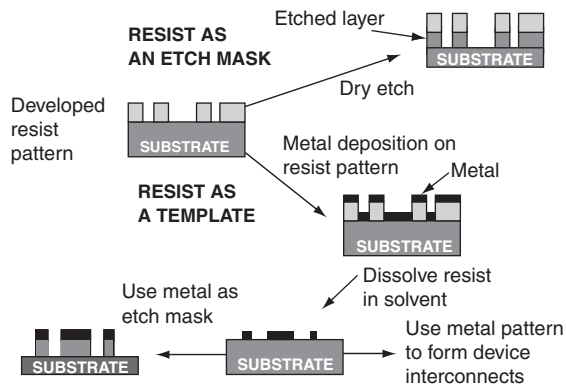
RESIST AS AN ETCH MASK

Etched layer

SUBSTRATE

Dry etch

Developed resist pattern

SUBSTRATE

Metal deposition on resist pattern

Metal

RESIST AS A TEMPLATE

SUBSTRATE

Dissolve resist in solvent

Use metal as etch mask

SUBSTRATE

SUBSTRATE

Use metal pattern to form device interconnects